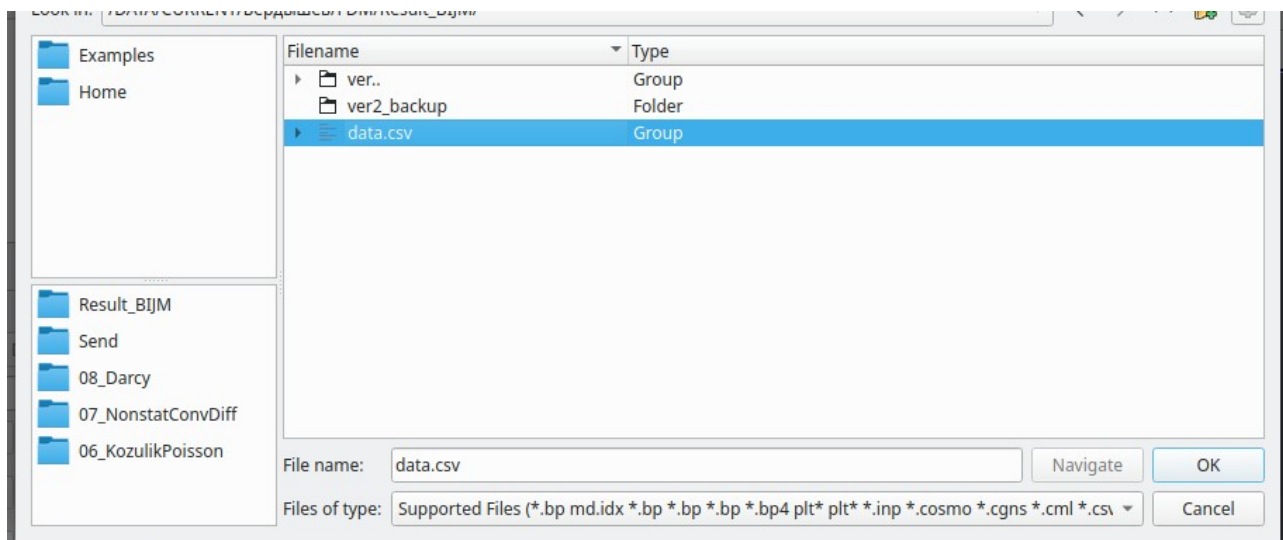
Look in: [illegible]

Examples
Home

Result_BIJM
Send
08_Darcy
07_NonstatConvDiff
06_KozulikPoisson

| Filename | Type |
|---|---|
| ver.. | Group |
| ver2_backup | Folder |
| data.csv | Group |

File name: data.csv
Navigate
OK
Files of type: Supported Files (*.bp md.idx *.bp *.bp *.bp *.bp4 plt* plt* *.inp *.cosmo *.cgns *.cml *.cs\
Cancel